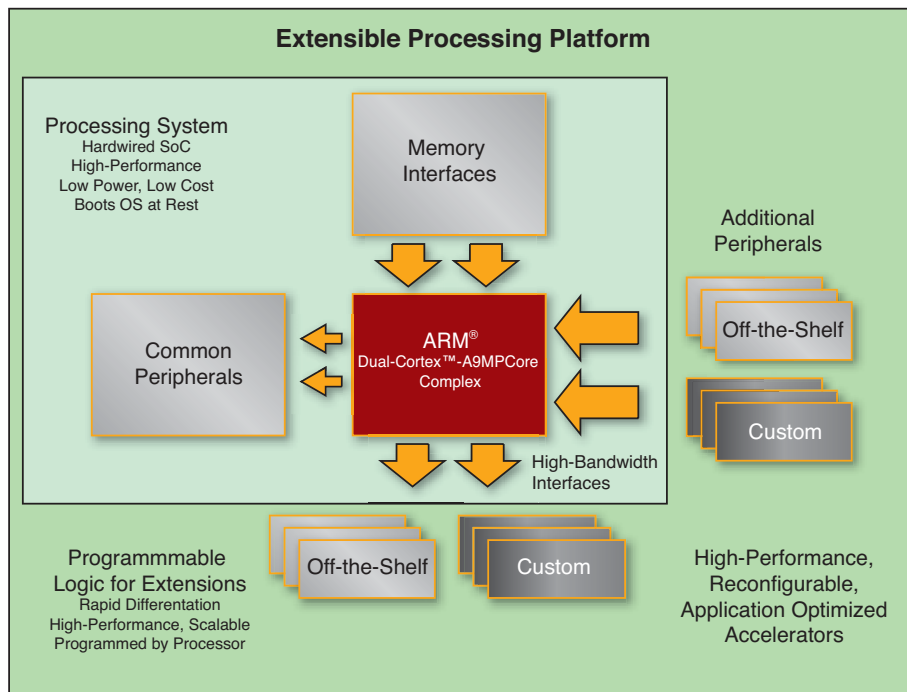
Extensible Processing Platform

Processing System
Hardwired SoC
High-Performance
Low Power, Low Cost
Boots OS at Rest

Memory Interfaces

Common Peripherals

ARM®
Dual-Cortex™-A9MPCore Complex

High-Bandwidth Interfaces

Additional Peripherals

Off-the-Shelf

Custom

Programmmable Logic for Extensions
Rapid Differentation
High-Performance, Scalable
Programmed by Processor

Off-the-Shelf

Custom

High-Performance, Reconfigurable, Application Optimized Accelerators